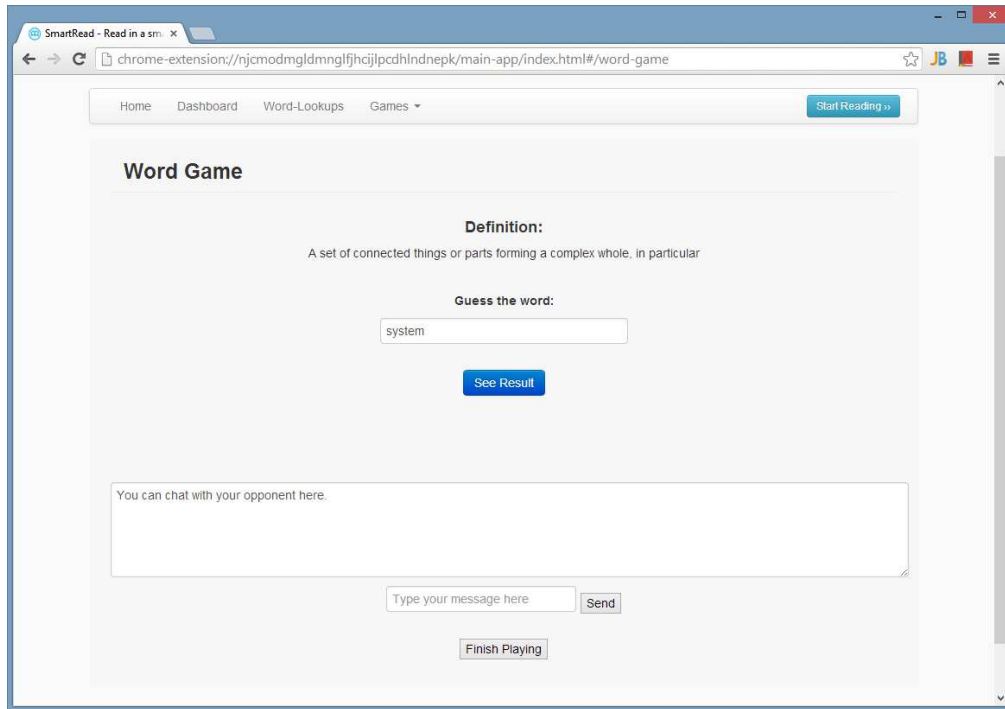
SmartRead - Read in a sm ×

chrome-extension://njcmodmgldmnglfjhcijlpcdhlndnepk/main-app/index.html#/word-game

JB

Home Dashboard Word-Lookups Games

Start Reading »

Word Game

Definition:

A set of connected things or parts forming a complex whole, in particular

Guess the word:

system

See Result

You can chat with your opponent here.

Type your message here

Send

Finish Playing